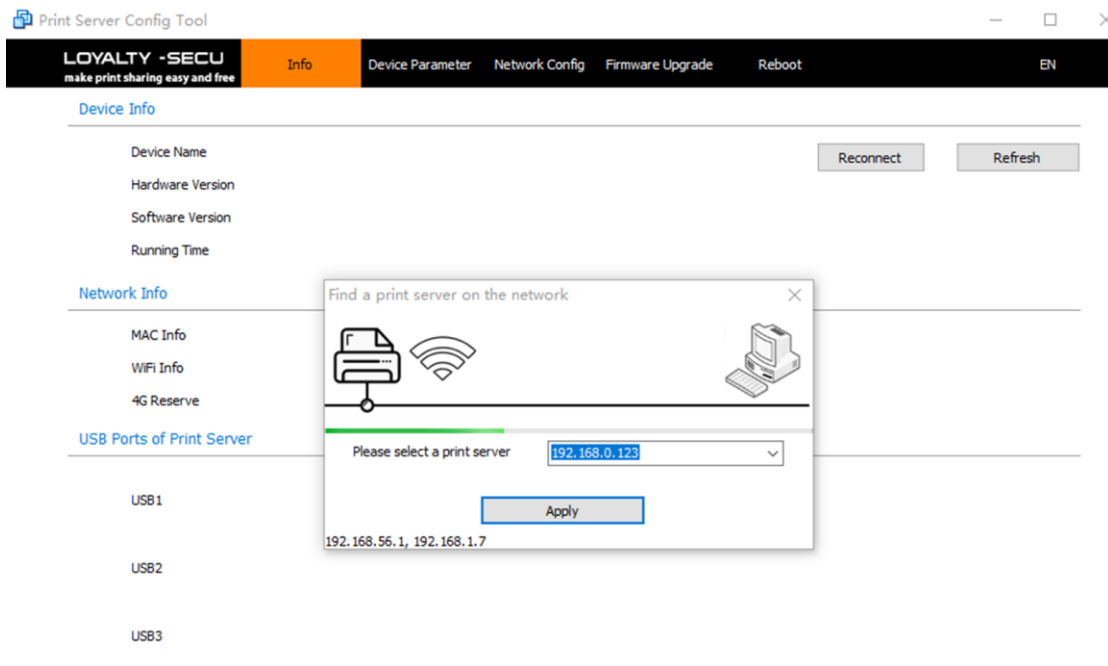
Print Server Config Tool

LOYALTY -SECU
make print sharing easy and free

Info
Device Parameter
Network Config
Firmware Upgrade
Reboot
EN

Device Info

Device Name
Hardware Version
Software Version
Running Time

Reconnect
Refresh

Network Info

MAC Info
WiFi Info
4G Reserve

USB Ports of Print Server

USB1
USB2
USB3

Find a print server on the network

Please select a print server
192.168.0.123

Apply

192.168.56.1, 192.168.1.7